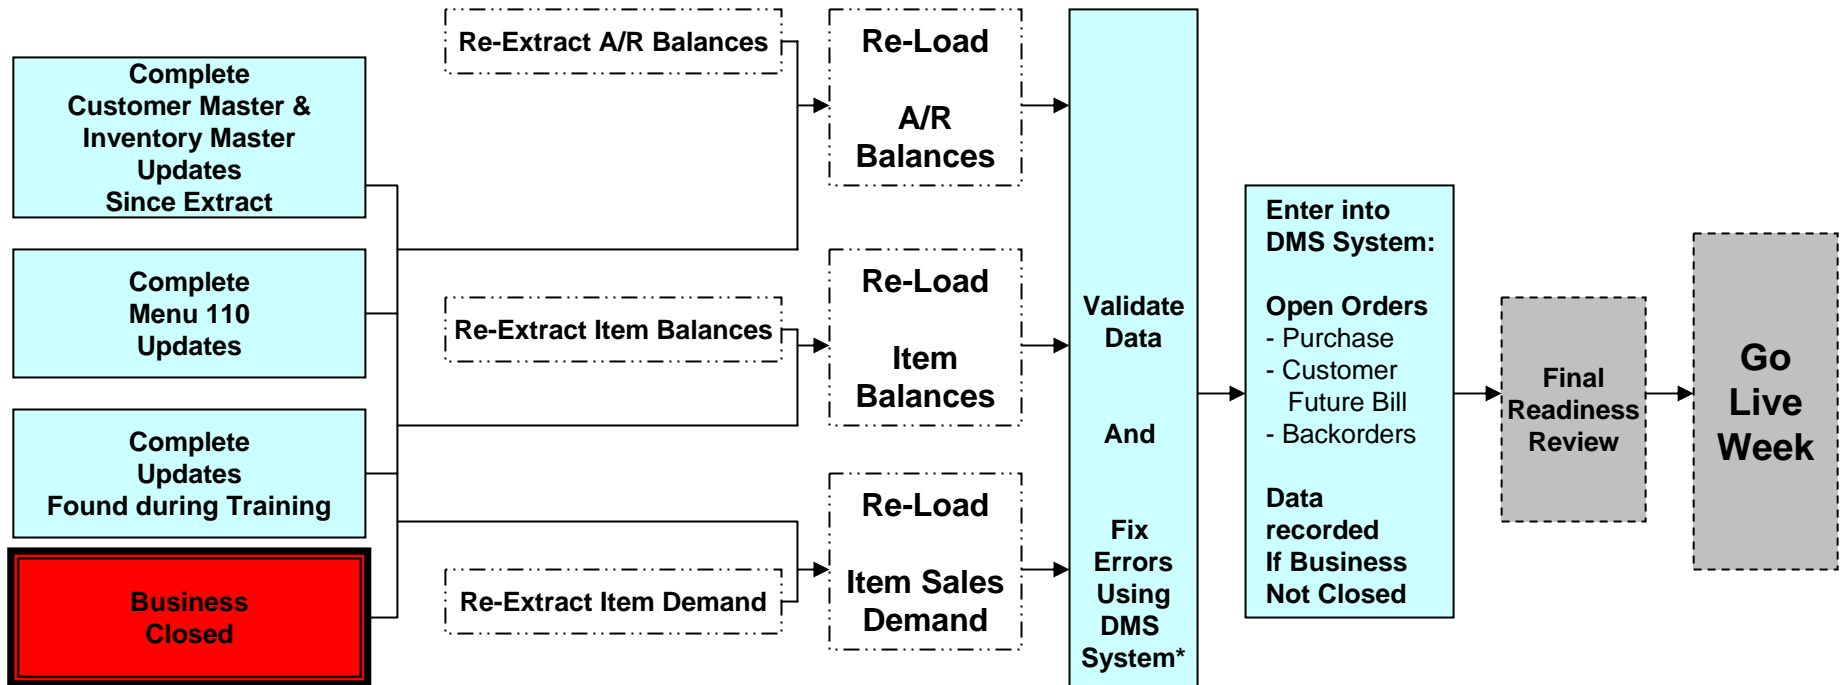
Complete Customer Master & Inventory Master Updates Since Extract

Complete Menu 110 Updates

Complete Updates Found during Training

Business Closed

Re-Extract A/R Balances

Re-Extract Item Balances

Re-Extract Item Demand

Re-Load

A/R Balances

Re-Load

Item Balances

Re-Load

Item Sales Demand

Validate Data

And

Fix Errors Using DMS System*

Enter into DMS System:

Open Orders
- Purchase
- Customer Future Bill
- Backorders

Data recorded If Business Not Closed

Final Readiness Review

Go Live Week